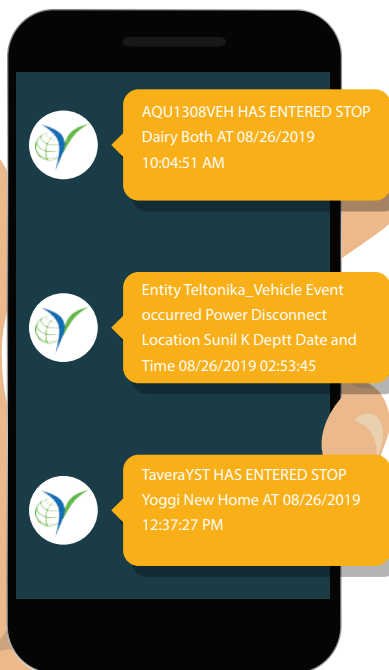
AQU1308VEH HAS ENTERED STOP Dairy Both AT 08/26/2019 10:04:51 AM

Entity Teltonika_Vehicle Event occurred Power Disconnect Location Sunil K Deptt Date and Time 08/26/2019 02:53:45

TaveraYST HAS ENTERED STOP Yoggi New Home AT 08/26/2019 12:37:27 PM